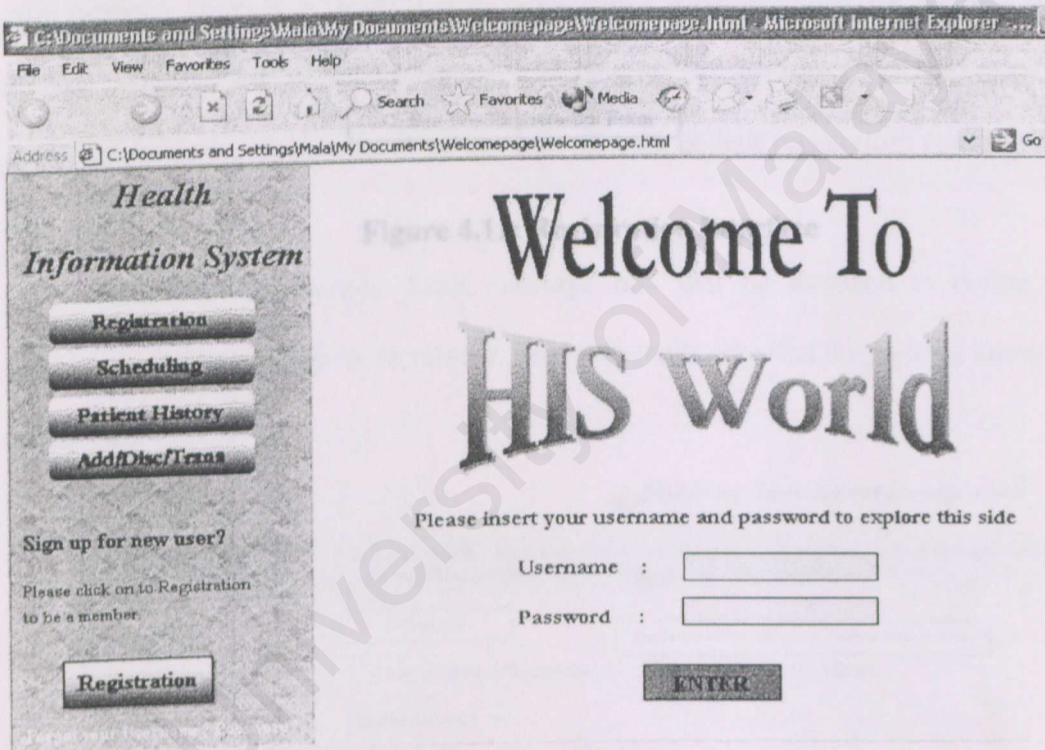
C:\Documents and Settings\Mala\My Documents\Welcomepage\Welcomepage.html - Microsoft Internet Explorer

File Edit View Favorites Tools Help

Search Favorites Media

Address C:\Documents and Settings\Mala\My Documents\Welcomepage\Welcomepage.html

Go

Health

Information System

Registration

Scheduling

Patient History

Add/Disc/Trans

Sign up for new user?

Please click on to Registration to be a member.

Registration

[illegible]

Welcome To

HIS World

Please insert your username and password to explore this side

Username :

Password :

ENTER

Universiti of Malaya